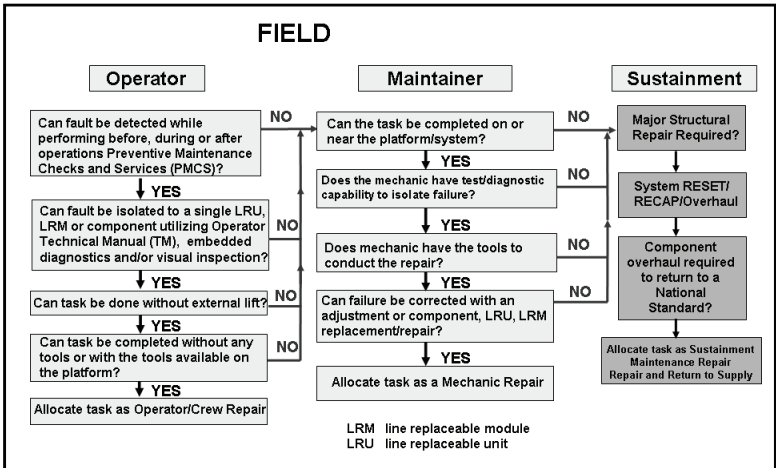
FIELD

Operator

Can fault be detected while performing before, during or after operations Preventive Maintenance Checks and Services (PMCS)?

NO

YES

Can fault be isolated to a single LRU, LRM or component utilizing Operator Technical Manual (TM), embedded diagnostics and/or visual inspection?

NO

YES

Can task be done without external lift?

NO

YES

Can task be completed without any tools or with the tools available on the platform?

NO

YES

Allocate task as Operator/Crew Repair

Maintainer

Can the task be completed on or near the platform/system?

NO

YES

Does the mechanic have test/diagnostic capability to isolate failure?

NO

YES

Does mechanic have the tools to conduct the repair?

NO

YES

Can failure be corrected with an adjustment or component, LRU, LRM replacement/repair?

NO

YES

Allocate task as a Mechanic Repair

LRM line replaceable module
LRU line replaceable unit

Sustainment

Major Structural Repair Required?

System RESET/ RECAP/Overhaul

Component overhaul required to return to a National Standard?

Allocate task as Sustainment Maintenance Repair Repair and Return to Supply